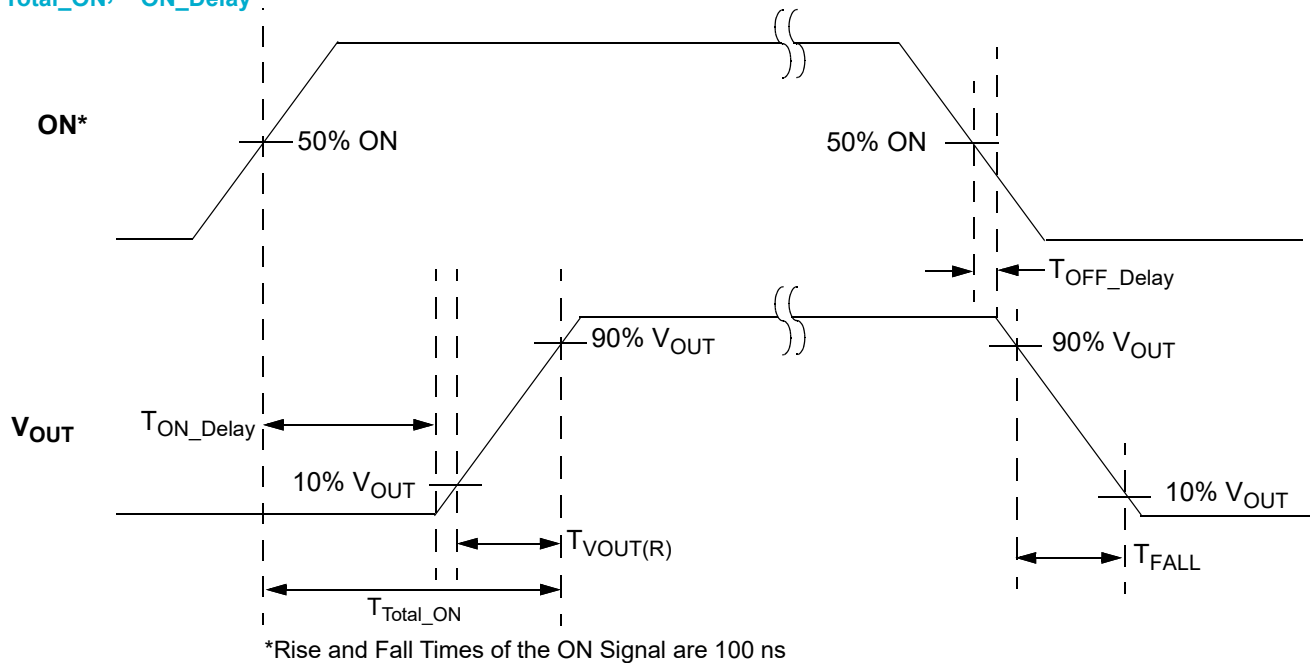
Total_ON / ON_Delay

ON*

50% ON

50% ON

$T_{OFF\_Delay}$

90% $V_{OUT}$

90% $V_{OUT}$

$V_{OUT}$

$T_{ON\_Delay}$

10% $V_{OUT}$

10% $V_{OUT}$

$T_{VOUT(R)}$

$T_{FALL}$

$T_{Total\_ON}$

*Rise and Fall Times of the ON Signal are 100 ns